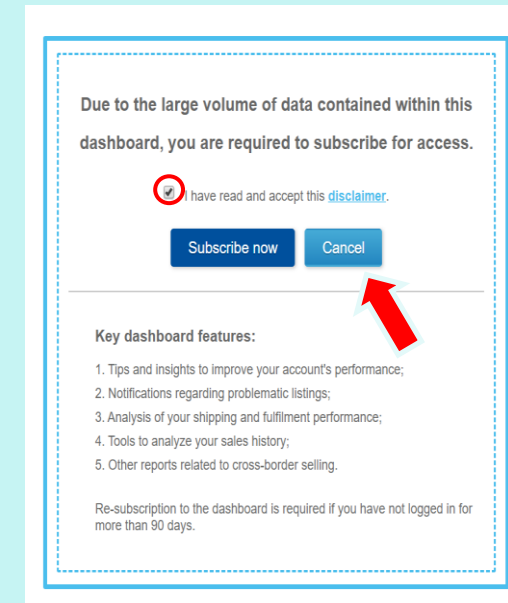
Due to the large volume of data contained within this dashboard, you are required to subscribe for access.

I have read and accept this disclaimer.

Subscribe now

Cancel

Key dashboard features:

1. Tips and insights to improve your account's performance;
2. Notifications regarding problematic listings;
3. Analysis of your shipping and fulfilment performance;
4. Tools to analyze your sales history;
5. Other reports related to cross-border selling.

Re-subscription to the dashboard is required if you have not logged in for more than 90 days.